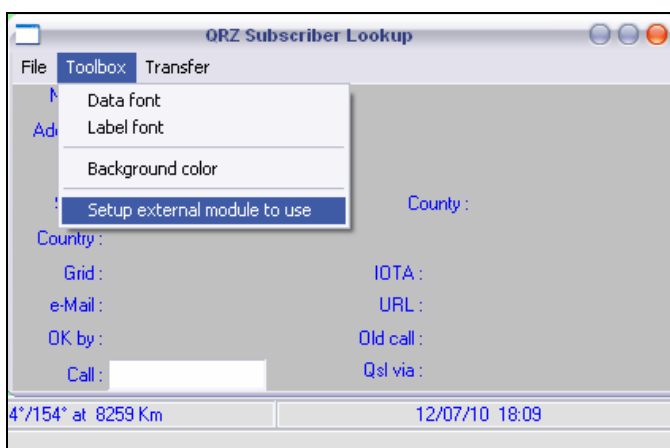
QRZ Subscriber Lookup

File Toolbox Transfer

Data font
Label font
Background color
Setup external module to use

N
Ad
S

County :

Country :

Grid :
IOTA :

e-Mail :
URL :

OK by :
Old call :

Call :
Qsl via :

4°/154° at 8259 Km
12/07/10 18:09